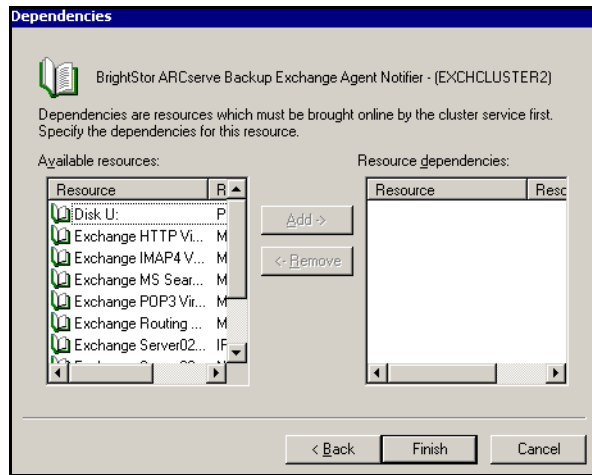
Dependencies

BrightStor ARCserve Backup Exchange Agent Notifier - (EXCHCLUSTER2)

Dependencies are resources which must be brought online by the cluster service first. Specify the dependencies for this resource.

Available resources:

| Resource | R |
|---|---|
| Disk U: | P |
| Exchange HTTP Vi... | M |
| Exchange IMAP4 V... | M |
| Exchange MS Sear... | M |
| Exchange POP3 Vir... | M |
| Exchange Routing ... | M |
| Exchange Server02... | IF |
| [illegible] | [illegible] |

Add ->

<- Remove

Resource dependencies:

| Resource | Reso |
|---|---|

< Back

Finish

Cancel